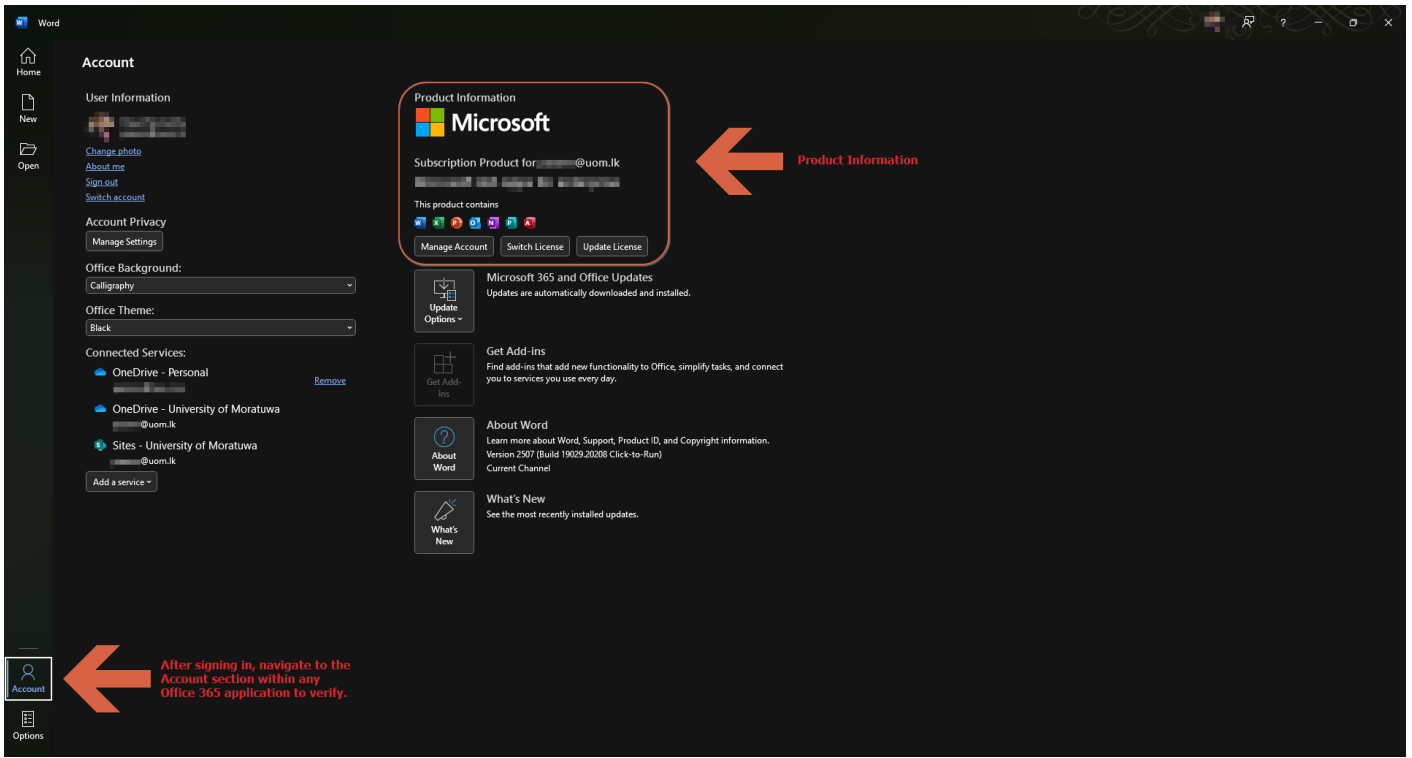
Word

Home

New

Open

Account

User Information

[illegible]

Change photo
About me
Sign out
Switch account

Account Privacy

Manage Settings

Office Background:

Calligraphy

Office Theme:

Black

Connected Services:

OneDrive - Personal
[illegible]
Remove

OneDrive - University of Moratuwa
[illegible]@uom.lk

Sites - University of Moratuwa
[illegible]@uom.lk

Add a service

Product Information

Microsoft

Subscription Product for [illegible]@uom.lk

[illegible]

This product contains

Manage Account
Switch License
Update License

Product Information

Update Options

Microsoft 365 and Office Updates
Updates are automatically downloaded and installed.

Get Add-ins

Get Add-ins
Find add-ins that add new functionality to Office, simplify tasks, and connect you to services you use every day.

About Word

About Word
Learn more about Word, Support, Product ID, and Copyright information.
Version 2507 (Build 19029.20208 Click-to-Run)
Current Channel

What's New

What's New
See the most recently installed updates.

Account

Options

After signing in, navigate to the Account section within any Office 365 application to verify.